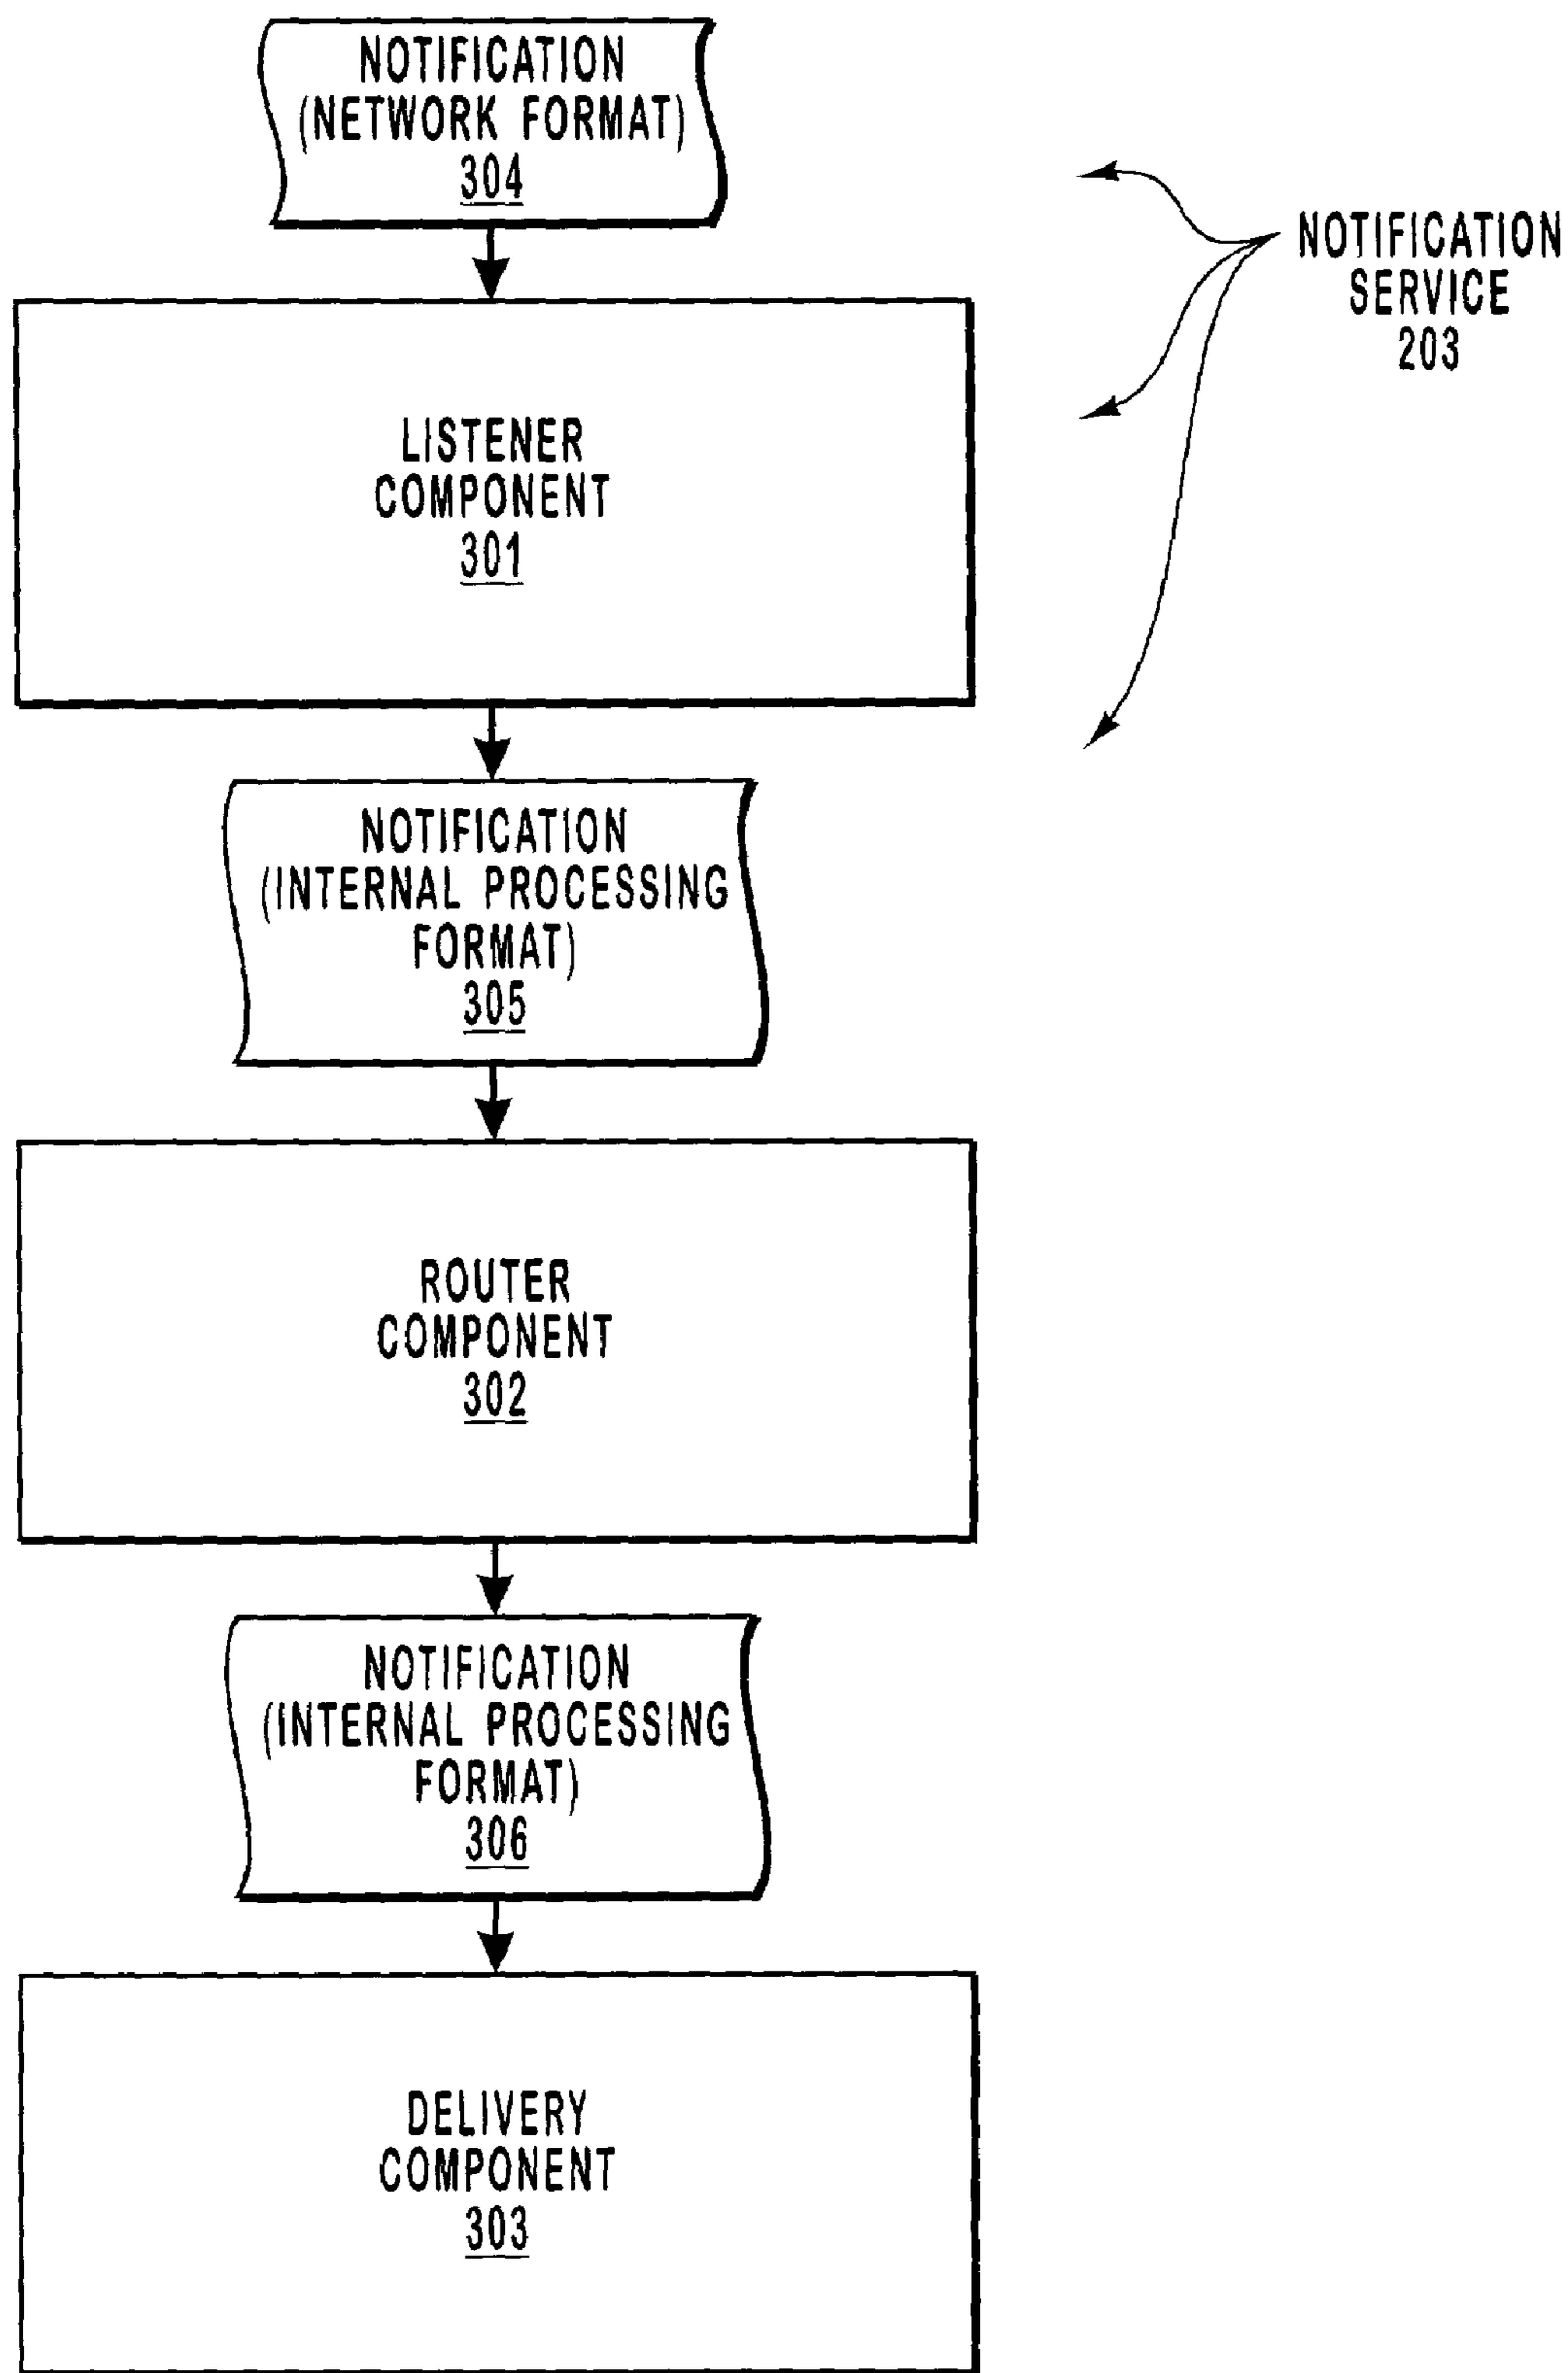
NOTIFICATION
(NETWORK FORMAT)
304

NOTIFICATION
SERVICE
203

LISTENER
COMPONENT
301

NOTIFICATION
(INTERNAL PROCESSING
FORMAT)
305

ROUTER
COMPONENT
302

NOTIFICATION
(INTERNAL PROCESSING
FORMAT)
306

DELIVERY
COMPONENT
303